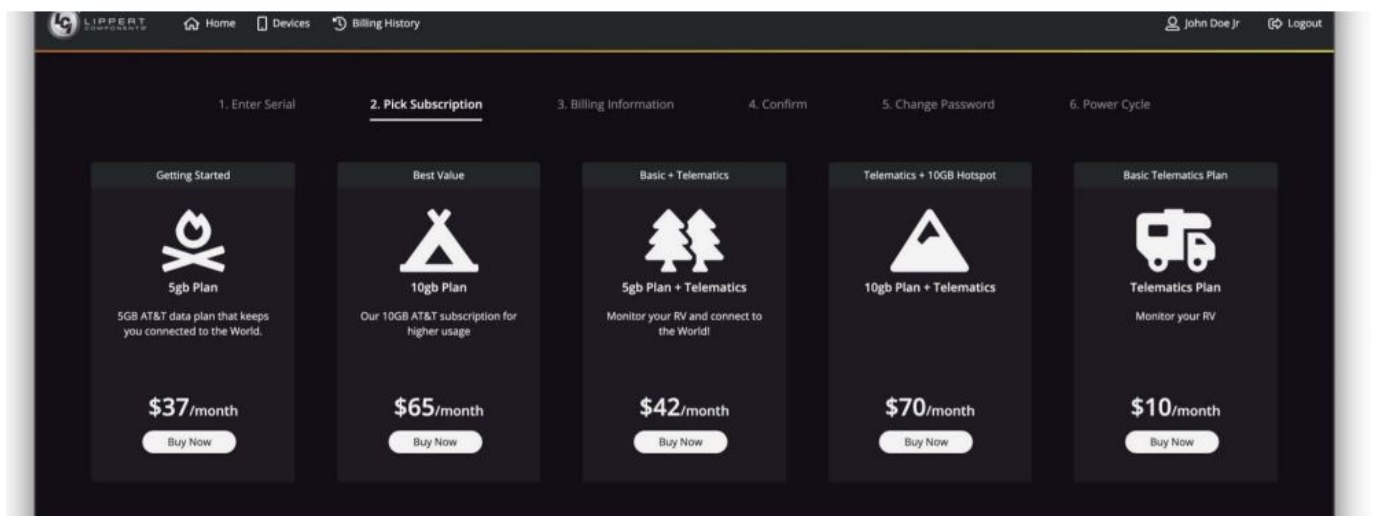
LIPPERT COMPONENTS Home Devices Billing History John Doe Jr Logout

1. Enter Serial 2. Pick Subscription 3. Billing Information 4. Confirm 5. Change Password 6. Power Cycle

Getting Started

5gb Plan

5GB AT&T data plan that keeps you connected to the World.

$37/month

Buy Now

Best Value

10gb Plan

Our 10GB AT&T subscription for higher usage

$65/month

Buy Now

Basic + Telematics

5gb Plan + Telematics

Monitor your RV and connect to the World!

$42/month

Buy Now

Telematics + 10GB Hotspot

10gb Plan + Telematics

$70/month

Buy Now

Basic Telematics Plan

Telematics Plan

Monitor your RV

$10/month

Buy Now